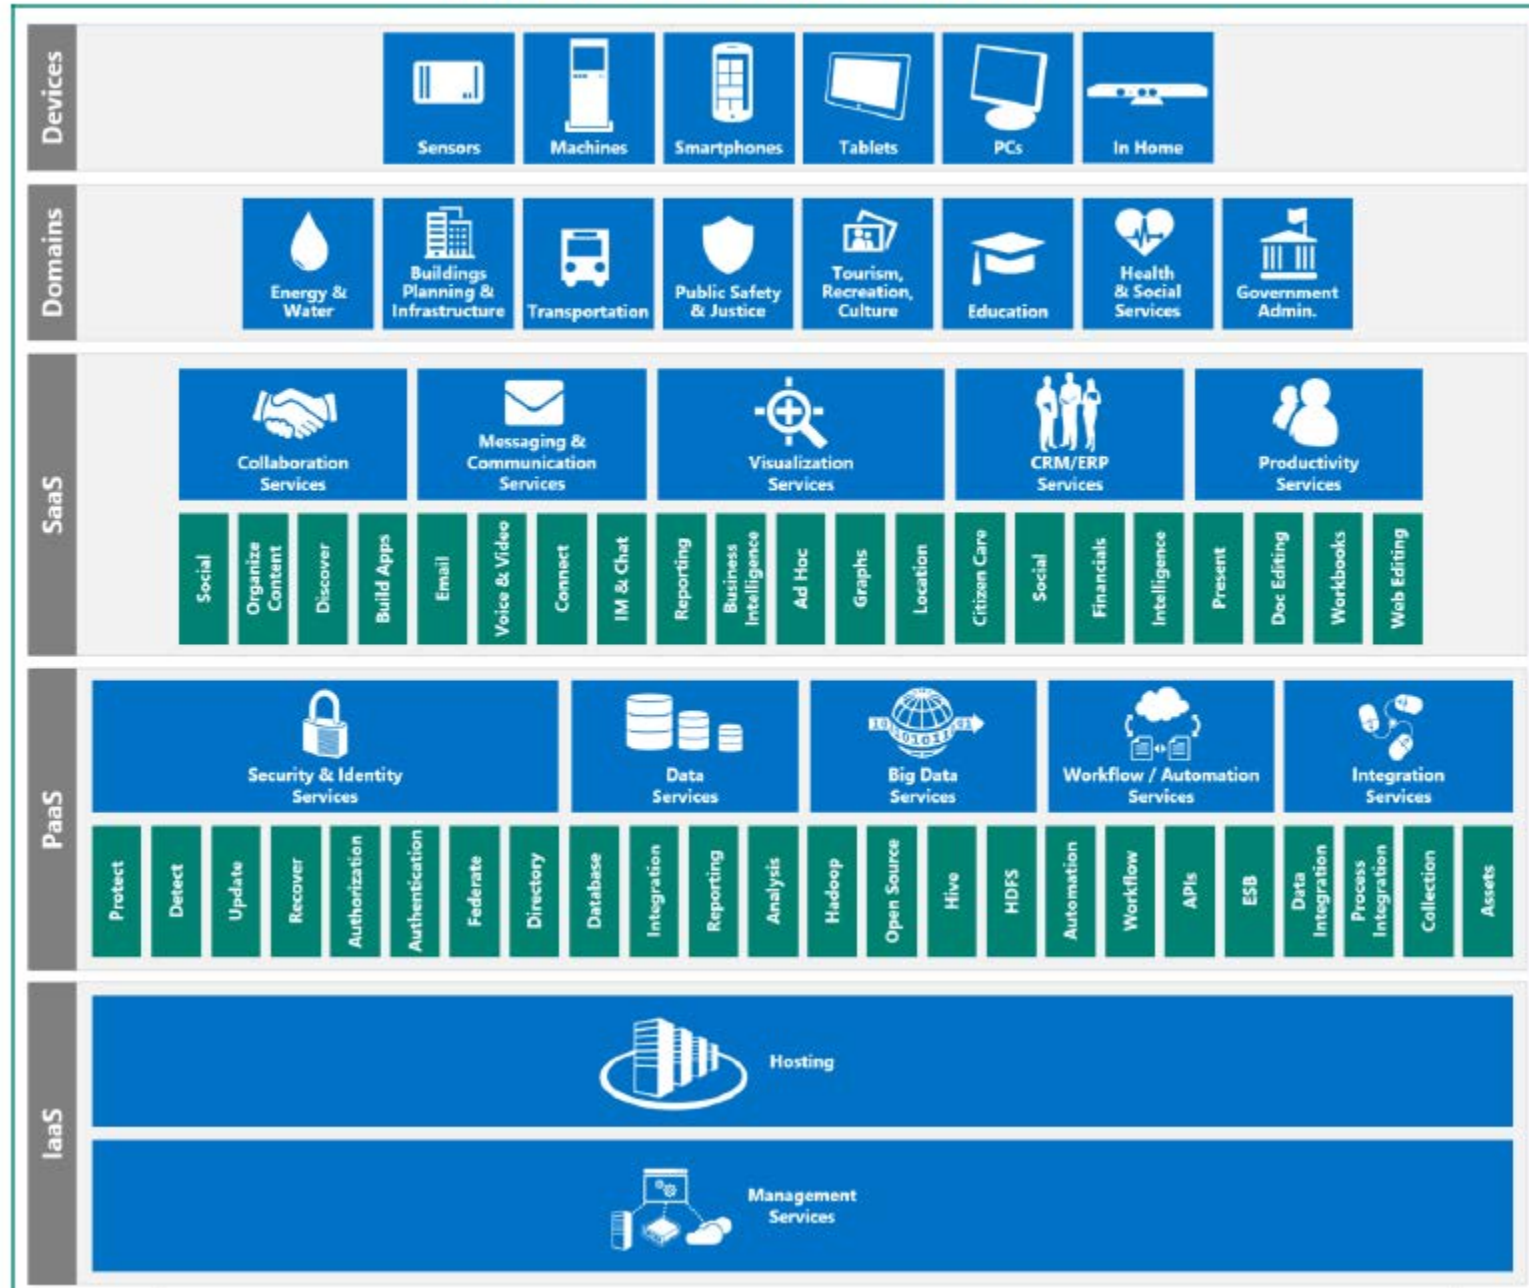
Devices

Sensors

Machines

Smartphones

Tablets

PCs

In Home

Domains

Energy & Water

Buildings Planning & Infrastructure

Transportation

Public Safety & Justice

Tourism, Recreation, Culture

Education

Health & Social Services

Government Admin.

SaaS

Collaboration Services

Messaging & Communication Services

Visualization Services

CRM/ERP Services

Productivity Services

Social

Organize Content

Discover

Build Apps

Email

Voice & Video

Connect

IM & Chat

Reporting

Business Intelligence

Ad Hoc

Graphs

Location

Citizen Care

Social

Financials

Intelligence

Present

Doc Editing

Workbooks

Web Editing

PaaS

Security & Identity Services

Data Services

Big Data Services

Workflow / Automation Services

Integration Services

Protect

Detect

Update

Recover

Authorization

Authentication

Federate

Directory

Database

Integration

Reporting

Analysis

Hadoop

Open Source

Hive

HDFS

Automation

Workflow

APIs

ESB

Data Integration

Process Integration

Collection

Assets

IaaS

Hosting

Management Services